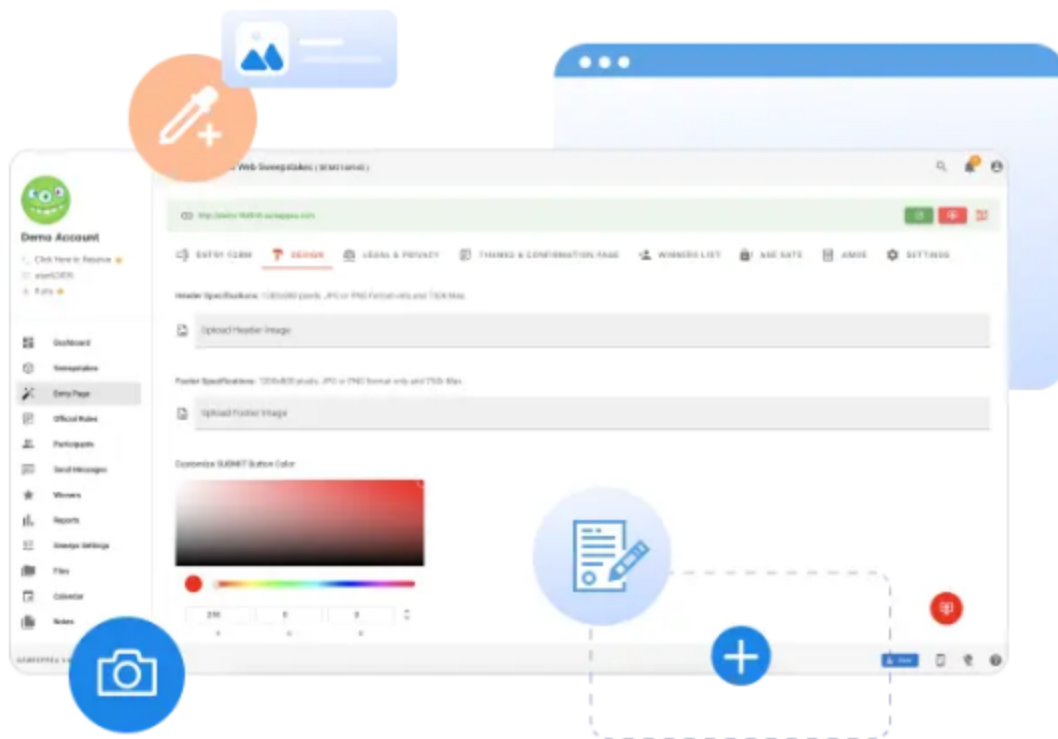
Web Sweepstakes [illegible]

Demo Account
Click Here to Reserve
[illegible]
Rate

Dashboard
Sweepstakes
Entry Page
Official Rules
Participants
Send Messages
Winners
Reports
Sweeps Settings
Files
Calendar
Notes

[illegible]

ENTRY FORM
DESIGN
LEGAL & PRIVACY
THANKS & CONFIRMATION PAGE
WINNERS LIST
AGE GATE
AMOE
SETTINGS

Header Specifications: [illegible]

Upload Header Image

Footer Specifications: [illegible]

Upload Footer Image

Customize SUBMIT Button Color

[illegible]